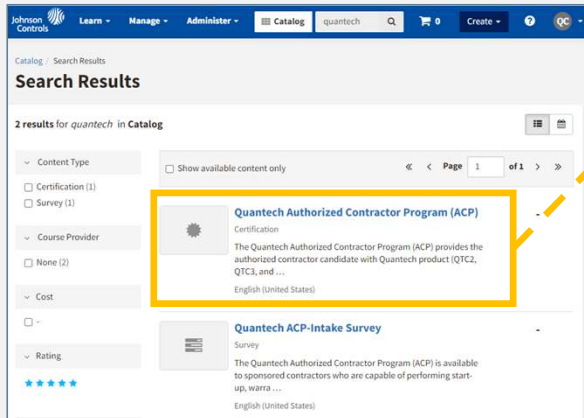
Johnson Controls Learn Manage Administer Catalog quantech 0 Create QC

Catalog / Search Results

Search Results

2 results for quantech in Catalog

Content Type

Certification (1)

Survey (1)

Course Provider

None (2)

Cost

-

Rating

Show available content only

Page 1 of 1

Quantech Authorized Contractor Program (ACP)

Certification

The Quantech Authorized Contractor Program (ACP) provides the authorized contractor candidate with Quantech product (QTC2, QTC3, and ...

English (United States)

-

Quantech ACP-Intake Survey

Survey

The Quantech Authorized Contractor Program (ACP) is available to sponsored contractors who are capable of performing start-up, warra ...

English (United States)

-